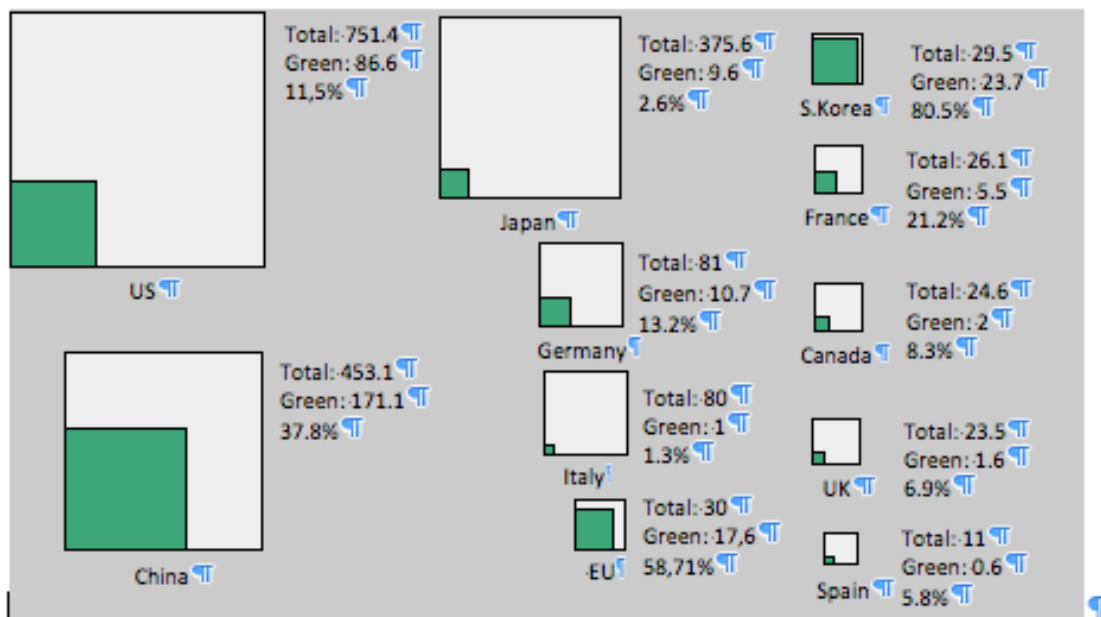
Total: 751.4
Green: 86.6
11,5%

US

Total: 375.6
Green: 9.6
2.6%

Japan

S.Korea

Total: 29.5
Green: 23.7
80.5%

France

Total: 26.1
Green: 5.5
21.2%

Total: 81
Green: 10.7
13.2%

Germany

Canada

Total: 24.6
Green: 2
8.3%

China

Total: 453.1
Green: 171.1
37.8%

Italy

Total: 80
Green: 1
1.3%

UK

Total: 23.5
Green: 1.6
6.9%

EU

Total: 30
Green: 17,6
58,71%

Spain

Total: 11
Green: 0.6
5.8%